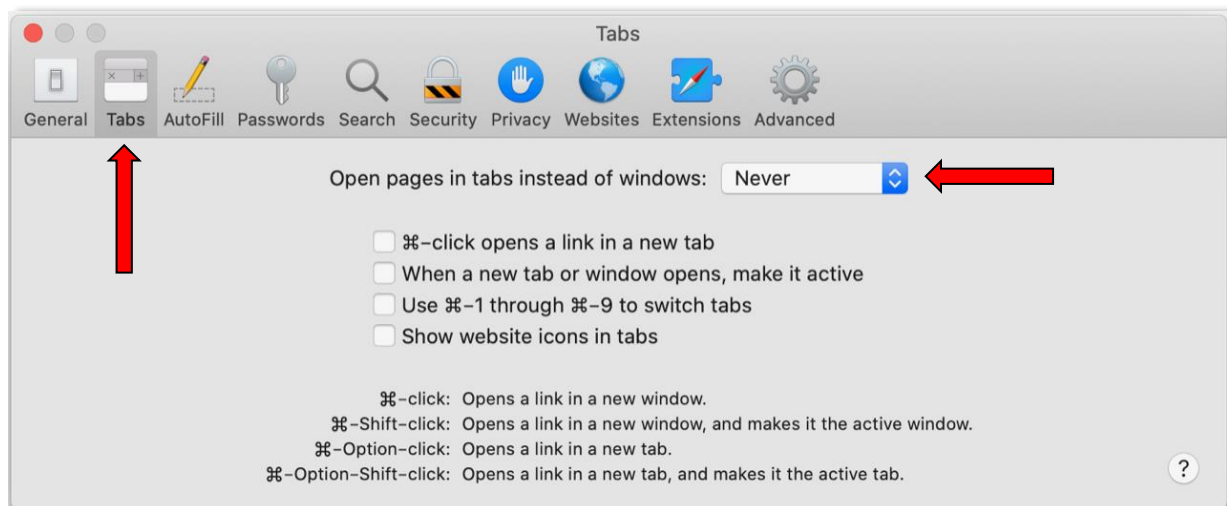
Tabs

General Tabs AutoFill Passwords Search Security Privacy Websites Extensions Advanced

Open pages in tabs instead of windows: Never

⌘-click opens a link in a new tab
When a new tab or window opens, make it active
Use ⌘-1 through ⌘-9 to switch tabs
Show website icons in tabs

⌘-click: Opens a link in a new window.
⌘-Shift-click: Opens a link in a new window, and makes it the active window.
⌘-Option-click: Opens a link in a new tab.
⌘-Option-Shift-click: Opens a link in a new tab, and makes it the active tab.

?